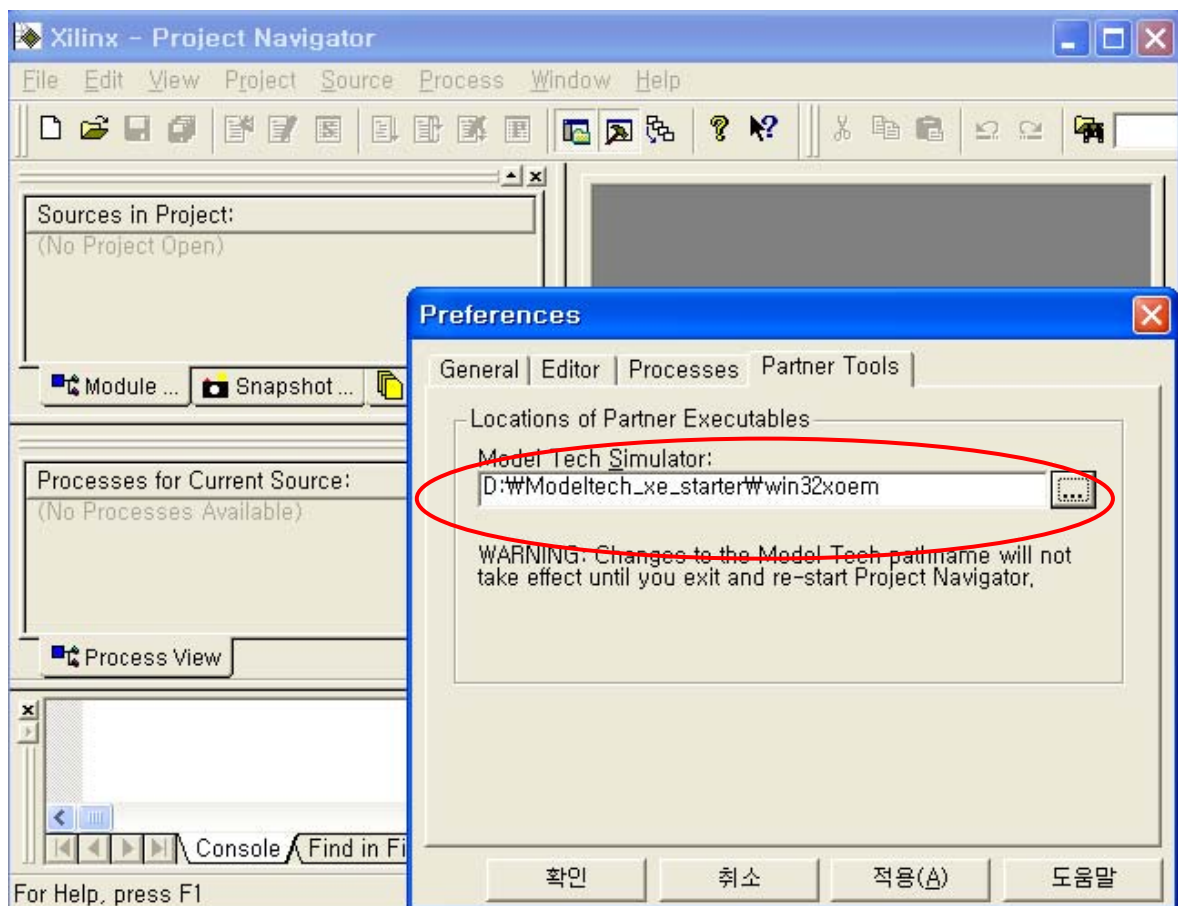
Xilinx - Project Navigator

File Edit View Project Source Process Window Help

Sources in Project:
(No Project Open)

Module ... Snapshot ...

Processes for Current Source:
(No Processes Available)

Process View

Console Find in Fi

For Help, press F1

Preferences

General Editor Processes Partner Tools

Locations of Partner Executables

Model Tech Simulator:
D:₩Modeltech_xe_starter₩win32xoem ...

WARNING: Changes to the Model Tech pathname will not take effect until you exit and re-start Project Navigator,

확인 취소 적용(A) 도움말